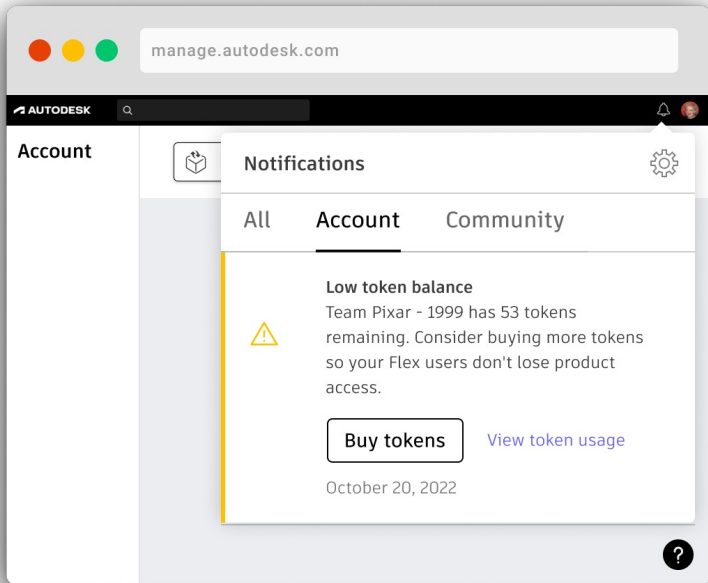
manage.autodesk.com

AUTODESK

Account

Notifications

All Account Community

Low token balance

Team Pixar - 1999 has 53 tokens remaining. Consider buying more tokens so your Flex users don't lose product access.

Buy tokens

View token usage

October 20, 2022

?